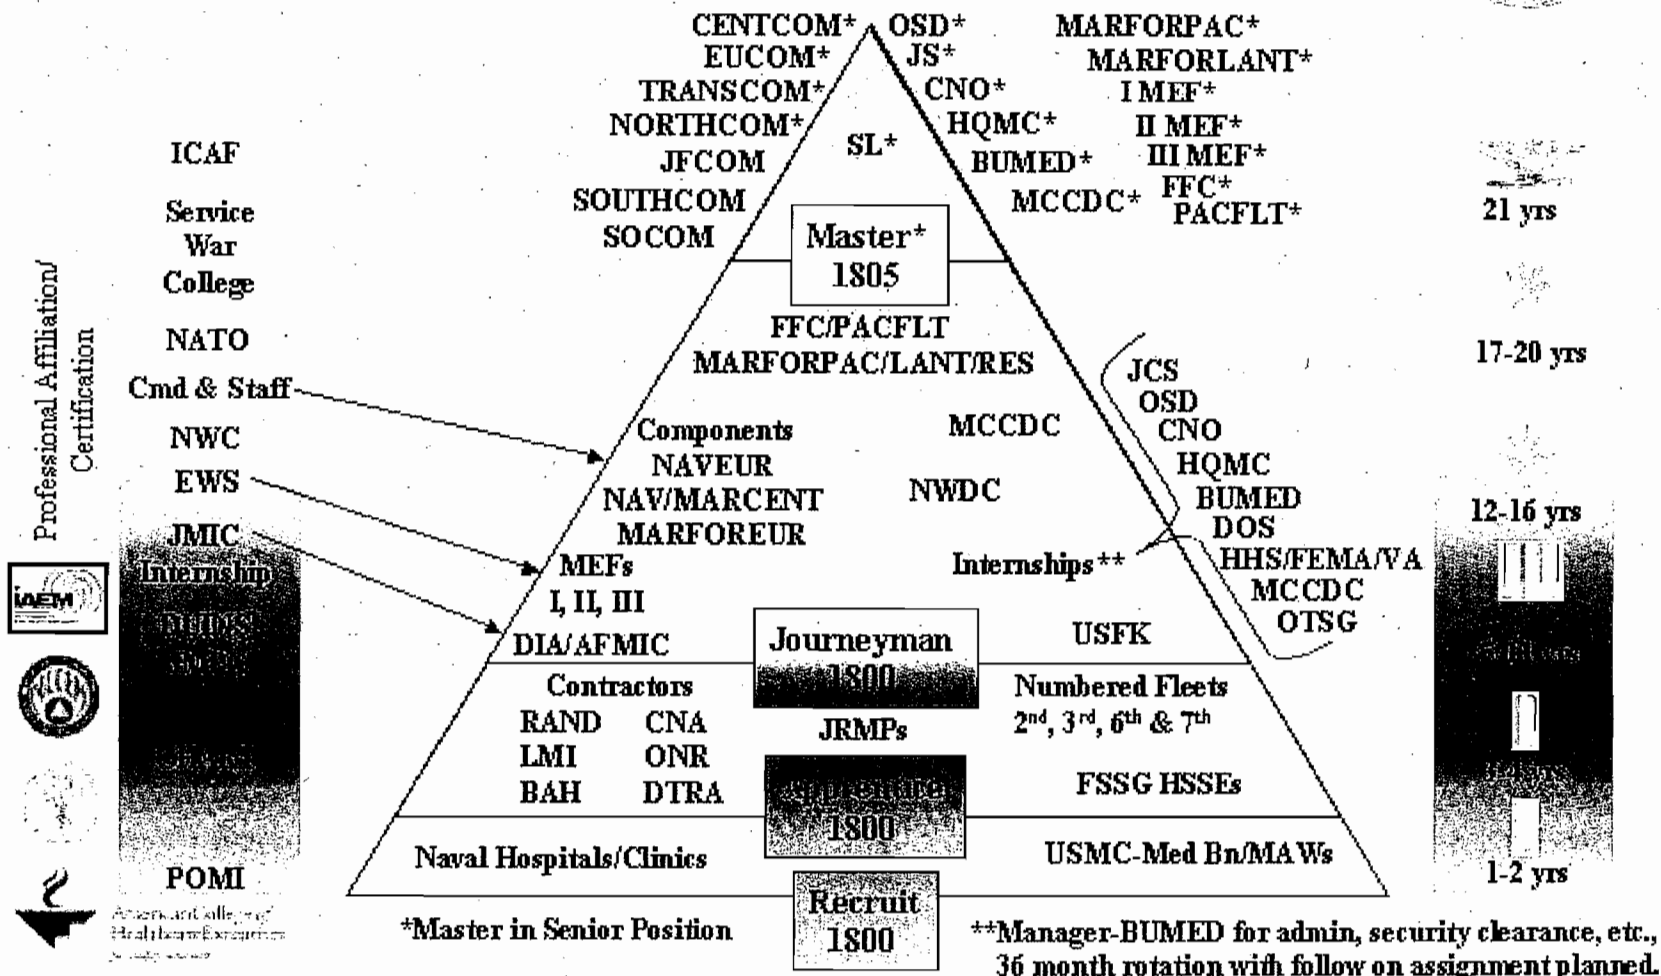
CENTCOM* OSD* MARFORPAC*
EUCOM* JS* MARFORLANT*
TRANSCOM* CNO* I MEF*
NORTHCOM* HQMC* II MEF*
JFCOM SL* BUMED* III MEF*
SOUTHCOM MCCDC* FFC*
SOCOM PACFLT*

Master* 1805

FFC/PACFLT
MARFORPAC/LANT/RES

JCS
OSD
CNO
HQMC
BUMED
DOS
HHS/FEMA/VA
MCCDC
OTSG

Components
NAVEUR
NAV/MARCENT
MARFOREUR
MCCDC
NWDC
MEFs
I, II, III
Internships**
DIA/AFMIC
Journeyman 1800
USFK

Contractors
RAND CNA
LMI ONR
BAH DTRA
JRMPs
Numbered Fleets
2nd, 3rd, 6th & 7th
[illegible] 1800
FSSG HSSEs

Naval Hospitals/Clinics
USMC-Med Bn/MAWs
Recruit 1800

ICAF
Service War College
NATO
Cmd & Staff
NWC
EWS
JMIC
Internship
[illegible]
POMI

Professional Affiliation/ Certification

IAEM
American College of Healthcare Executives

21 yrs
17-20 yrs
12-16 yrs
1-2 yrs

*Master in Senior Position

**Manager-BUMED for admin, security clearance, etc., 36 month rotation with follow on assignment planned.